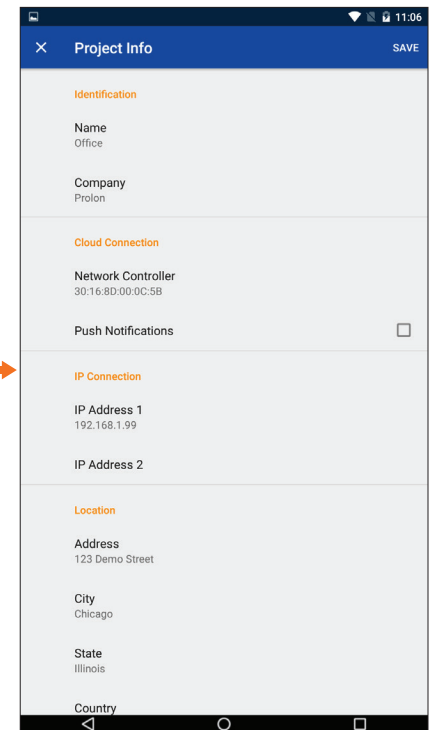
11:06

Project Info

SAVE

Identification

Name
Office

Company
Prolon

Cloud Connection

Network Controller
30:16:8D:00:0C:5B

Push Notifications

IP Connection

IP Address 1
192.168.1.99

IP Address 2

Location

Address
123 Demo Street

City
Chicago

State
Illinois

Country